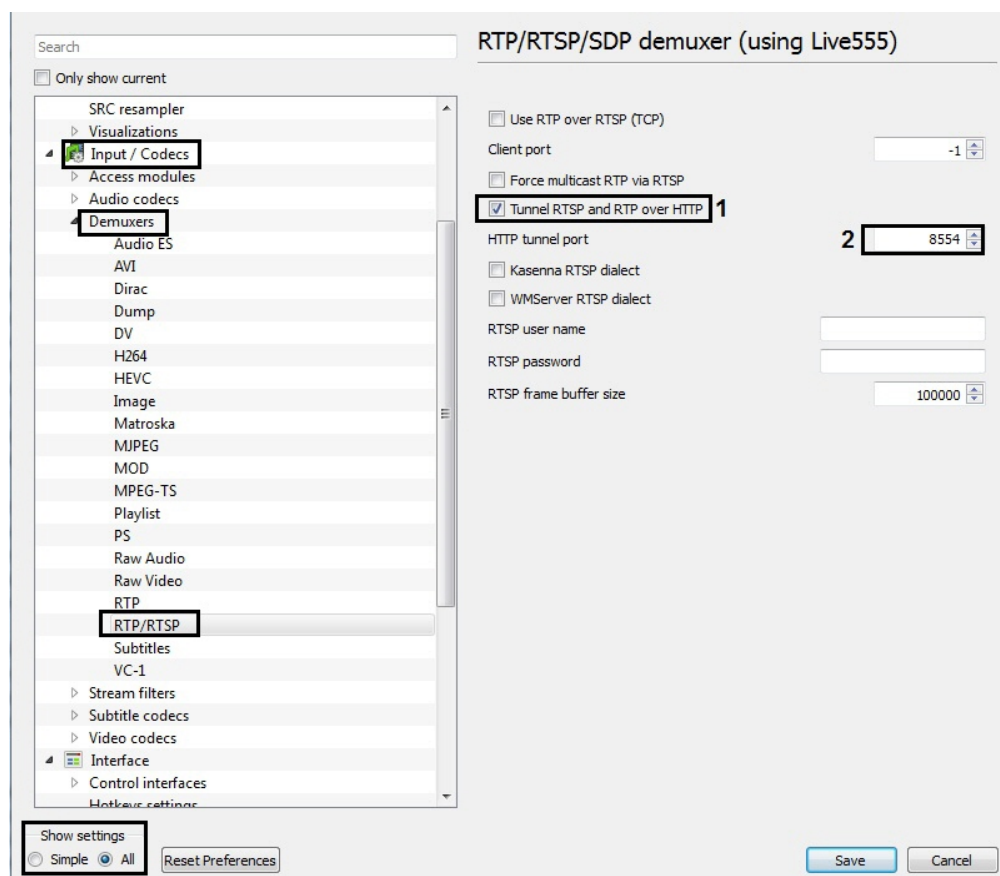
Search

Only show current

SRC resampler
Visualizations
Input / Codecs
Access modules
Audio codecs
Demuxers
Audio ES
AVI
Dirac
Dump
DV
H264
HEVC
Image
Matroska
MJPEG
MOD
MPEG-TS
Playlist
PS
Raw Audio
Raw Video
RTP
RTP/RTSP
Subtitles
VC-1
Stream filters
Subtitle codecs
Video codecs
Interface
Control interfaces
Hotkeys settings

RTP/RTSP/SDP demuxer (using Live555)

Use RTP over RTSP (TCP)
Client port -1
Force multicast RTP via RTSP
Tunnel RTSP and RTP over HTTP 1
HTTP tunnel port 2 8554
Kasenna RTSP dialect
WMServer RTSP dialect
RTSP user name
RTSP password
RTSP frame buffer size 100000

Show settings
Simple All
Reset Preferences

Save Cancel